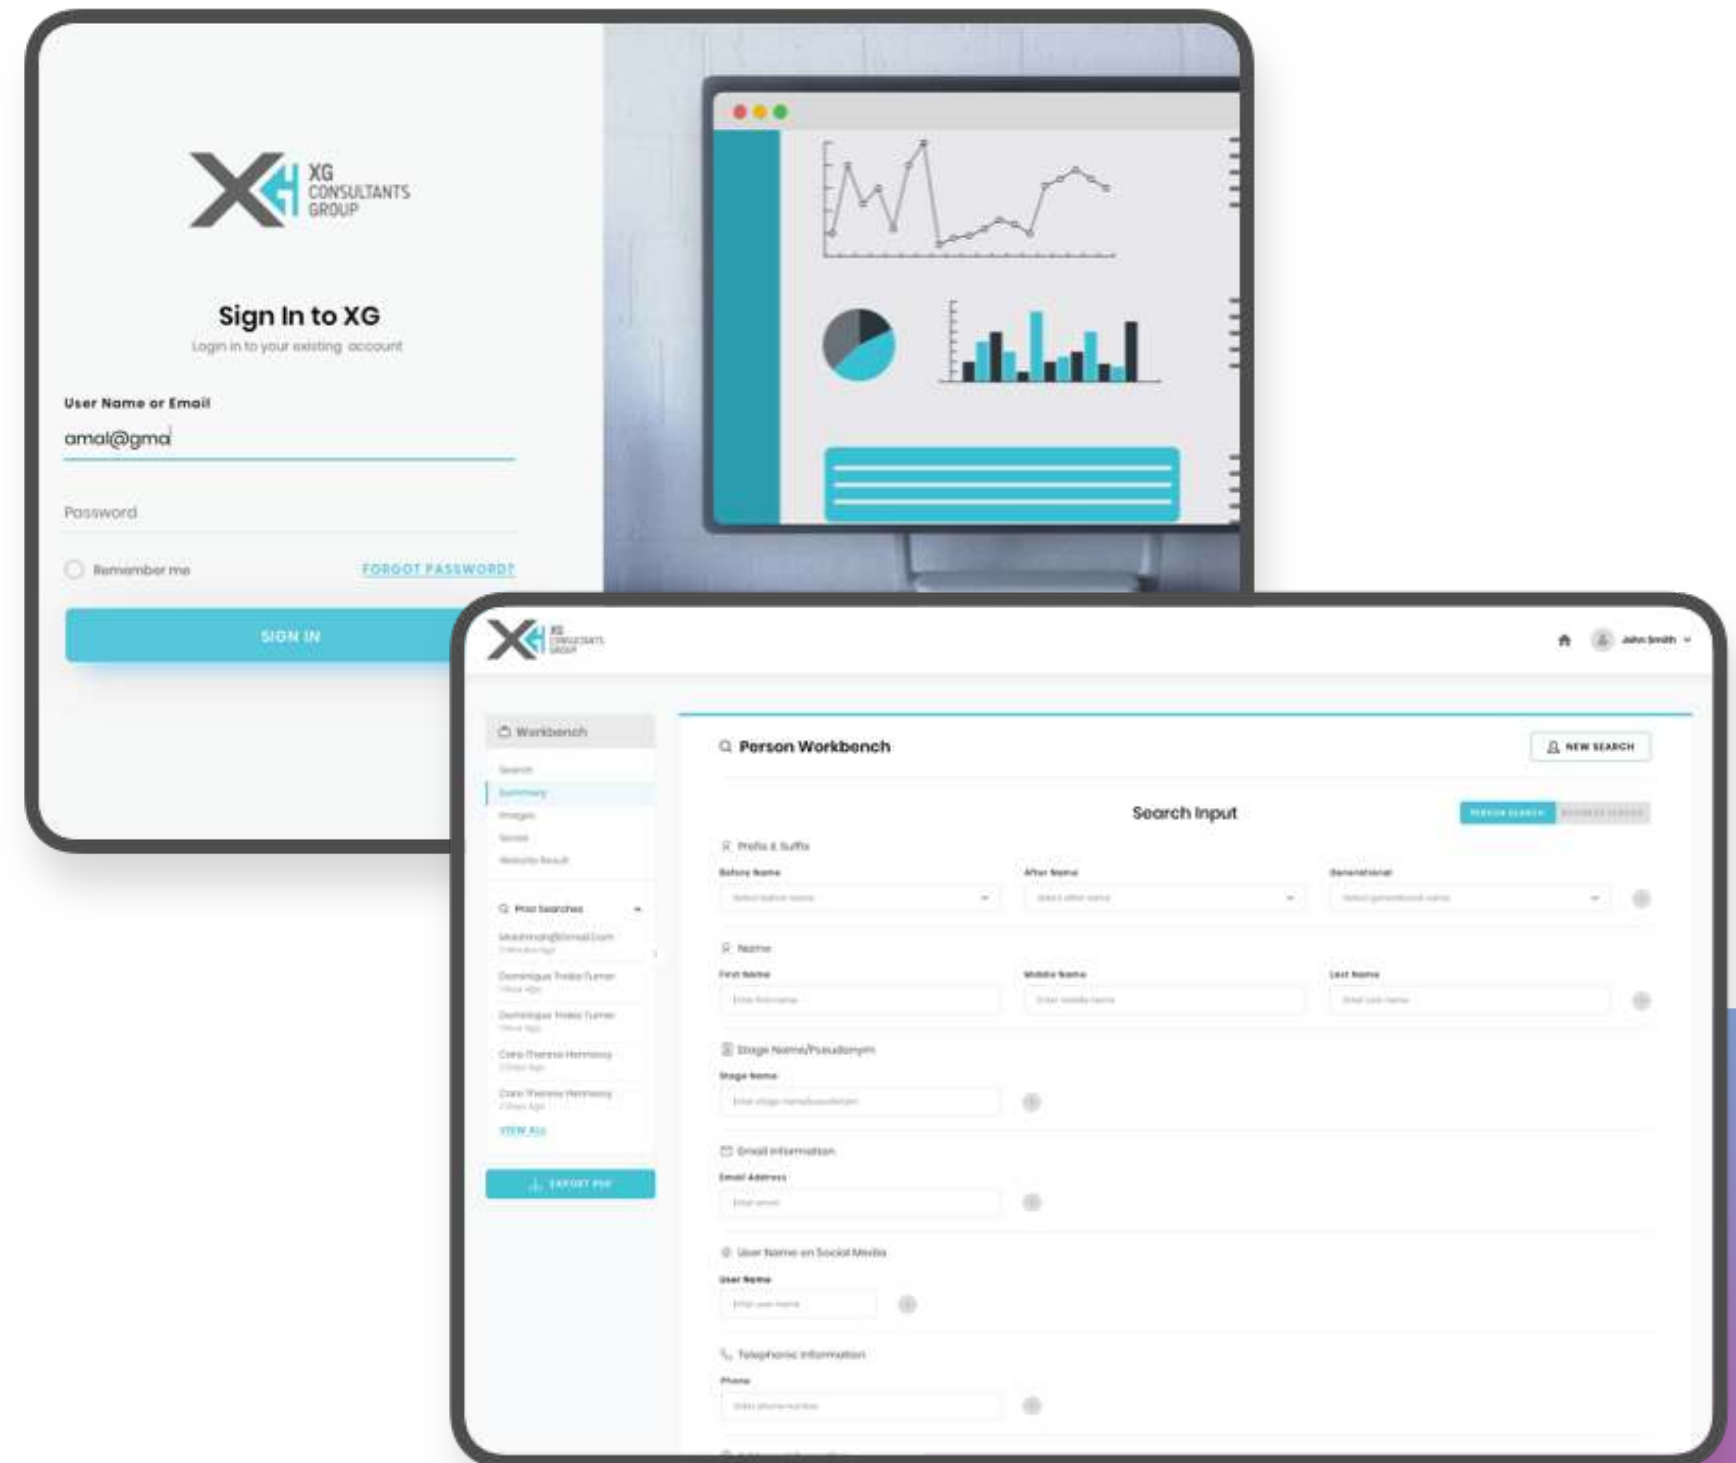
XG CONSULTANTS GROUP

Sign In to XG

Login in to your existing account

User Name or Email

amal@gma

Password

Remember me

FORGOT PASSWORD?

SIGN IN

XG CONSULTANTS GROUP

John Smith

Workbench

Search

Summary

Images

Social

Website Result

Past Searches

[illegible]

Dominique Trobia Turner

Dominique Trobia Turner

Cara Theresa Hennessy

Cara Theresa Hennessy

VIEW ALL

EXPORT PDF

Person Workbench

NEW SEARCH

Search Input

PERSON SEARCH

BUSINESS SEARCH

Prefix & Suffix

Before Name

After Name

Generational

Name

First Name

Middle Name

Last Name

Stage Name/Pseudonym

Stage Name

Email Information

Email Address

User Name on Social Media

User Name

Telephonic Information

Phone